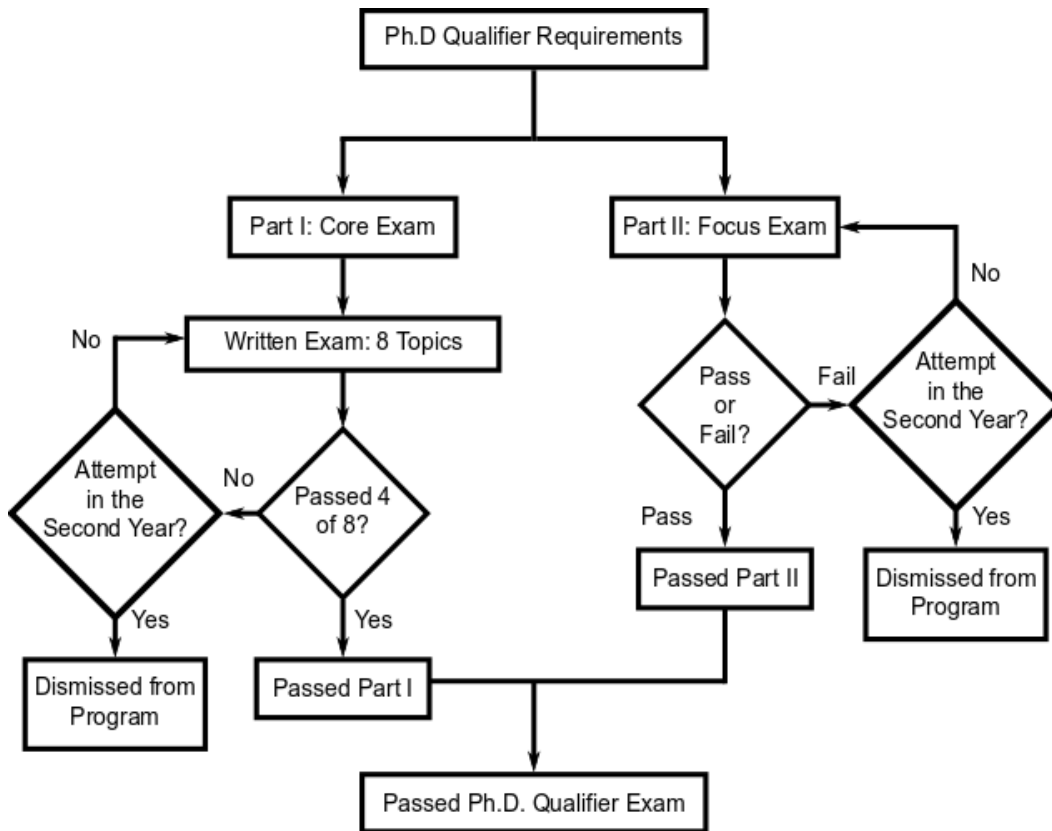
Ph.D Qualifier Requirements

Part I: Core Exam

Written Exam: 8 Topics

No

Attempt in the Second Year?

No

Passed 4 of 8?

Yes

Yes

Dismissed from Program

Passed Part I

Part II: Focus Exam

No

Pass or Fail?

Fail

Attempt in the Second Year?

Pass

Yes

Passed Part II

Dismissed from Program

Passed Ph.D. Qualifier Exam